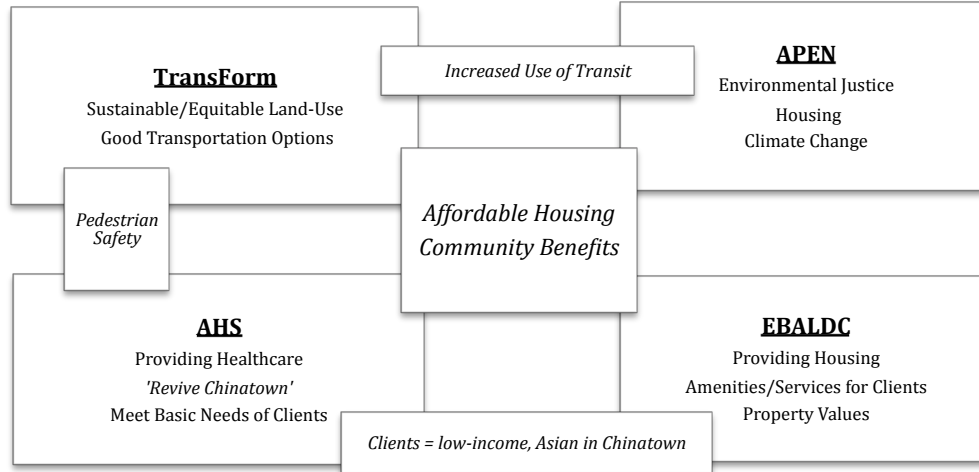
**TransForm**

Sustainable/Equitable Land-Use

Good Transportation Options

*Increased Use of Transit*

**APEN**

Environmental Justice

Housing

Climate Change

*Pedestrian Safety*

*Affordable Housing Community Benefits*

**AHS**

Providing Healthcare

*'Revive Chinatown'*

Meet Basic Needs of Clients

**EBALDC**

Providing Housing

Amenities/Services for Clients

Property Values

*Clients = low-income, Asian in Chinatown*